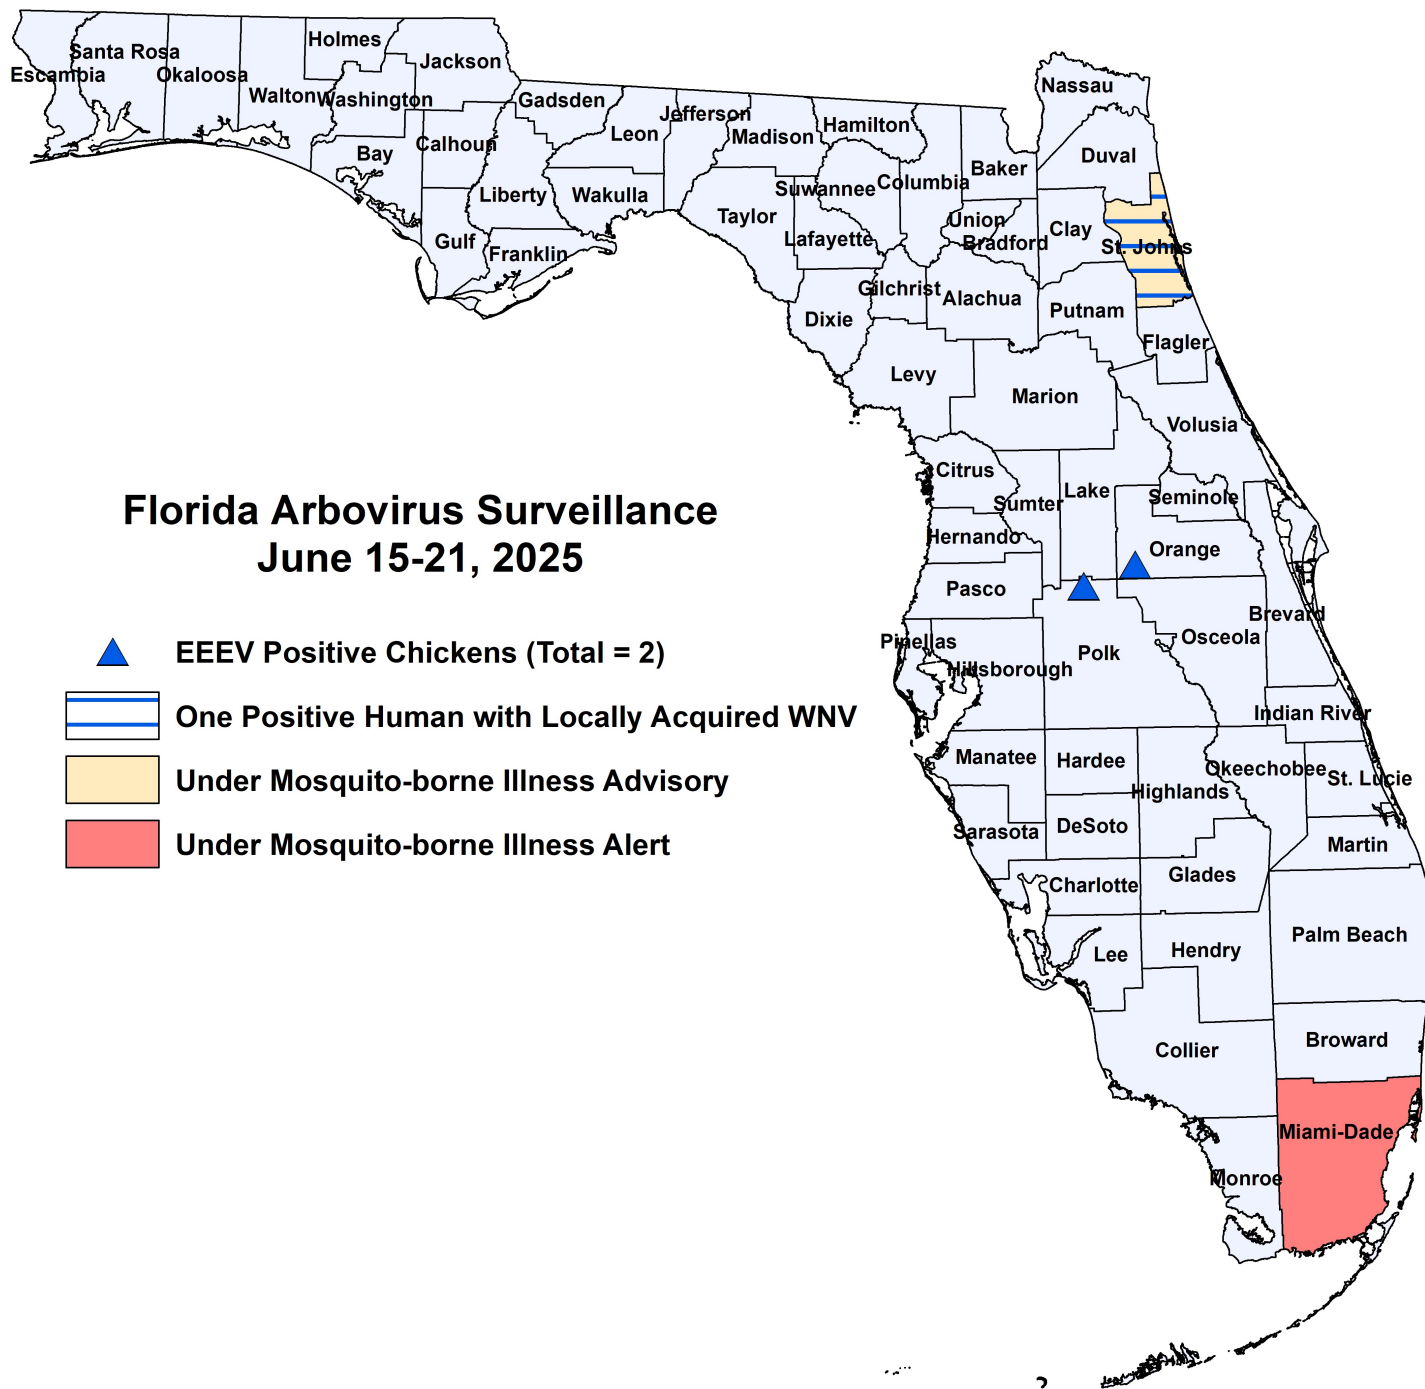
Florida Arbovirus Surveillance
June 15-21, 2025

EEEV Positive Chickens (Total = 2)
One Positive Human with Locally Acquired WNV
Under Mosquito-borne Illness Advisory
Under Mosquito-borne Illness Alert

Escambia
Santa Rosa
Okaloosa
Walton
Holmes
Washington
Jackson
Bay
Calhoun
Gadsden
Liberty
Gulf
Franklin
Wakulla
Leon
Jefferson
Madison
Taylor
Hamilton
Suwannee
Lafayette
Columbia
Baker
Union
Bradford
Nassau
Duval
Clay
St. Johns
Gilchrist
Alachua
Putnam
Dixie
Levy
Flagler
Marion
Volusia
Citrus
Sumter
Lake
Seminole
Hernando
Orange
Pasco
Brevard
Osceola
Pinellas
Hillsborough
Polk
Indian River
Manatee
Hardee
Okeechobee
St. Lucie
Highlands
Sarasota
DeSoto
Martin
Charlotte
Glades
Palm Beach
Lee
Hendry
Broward
Collier
Miami-Dade
Monroe